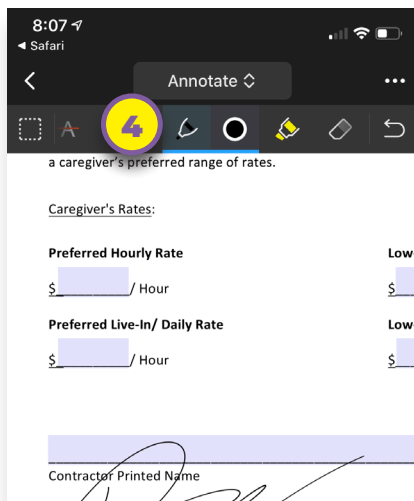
8:07
◀ Safari

Annotate

4

a caregiver's preferred range of rates.

Caregiver's Rates:

Preferred Hourly Rate

$_________/ Hour

Preferred Live-In/ Daily Rate

$_________/ Hour

Low-

$

Low-

$

Contractor Printed Name